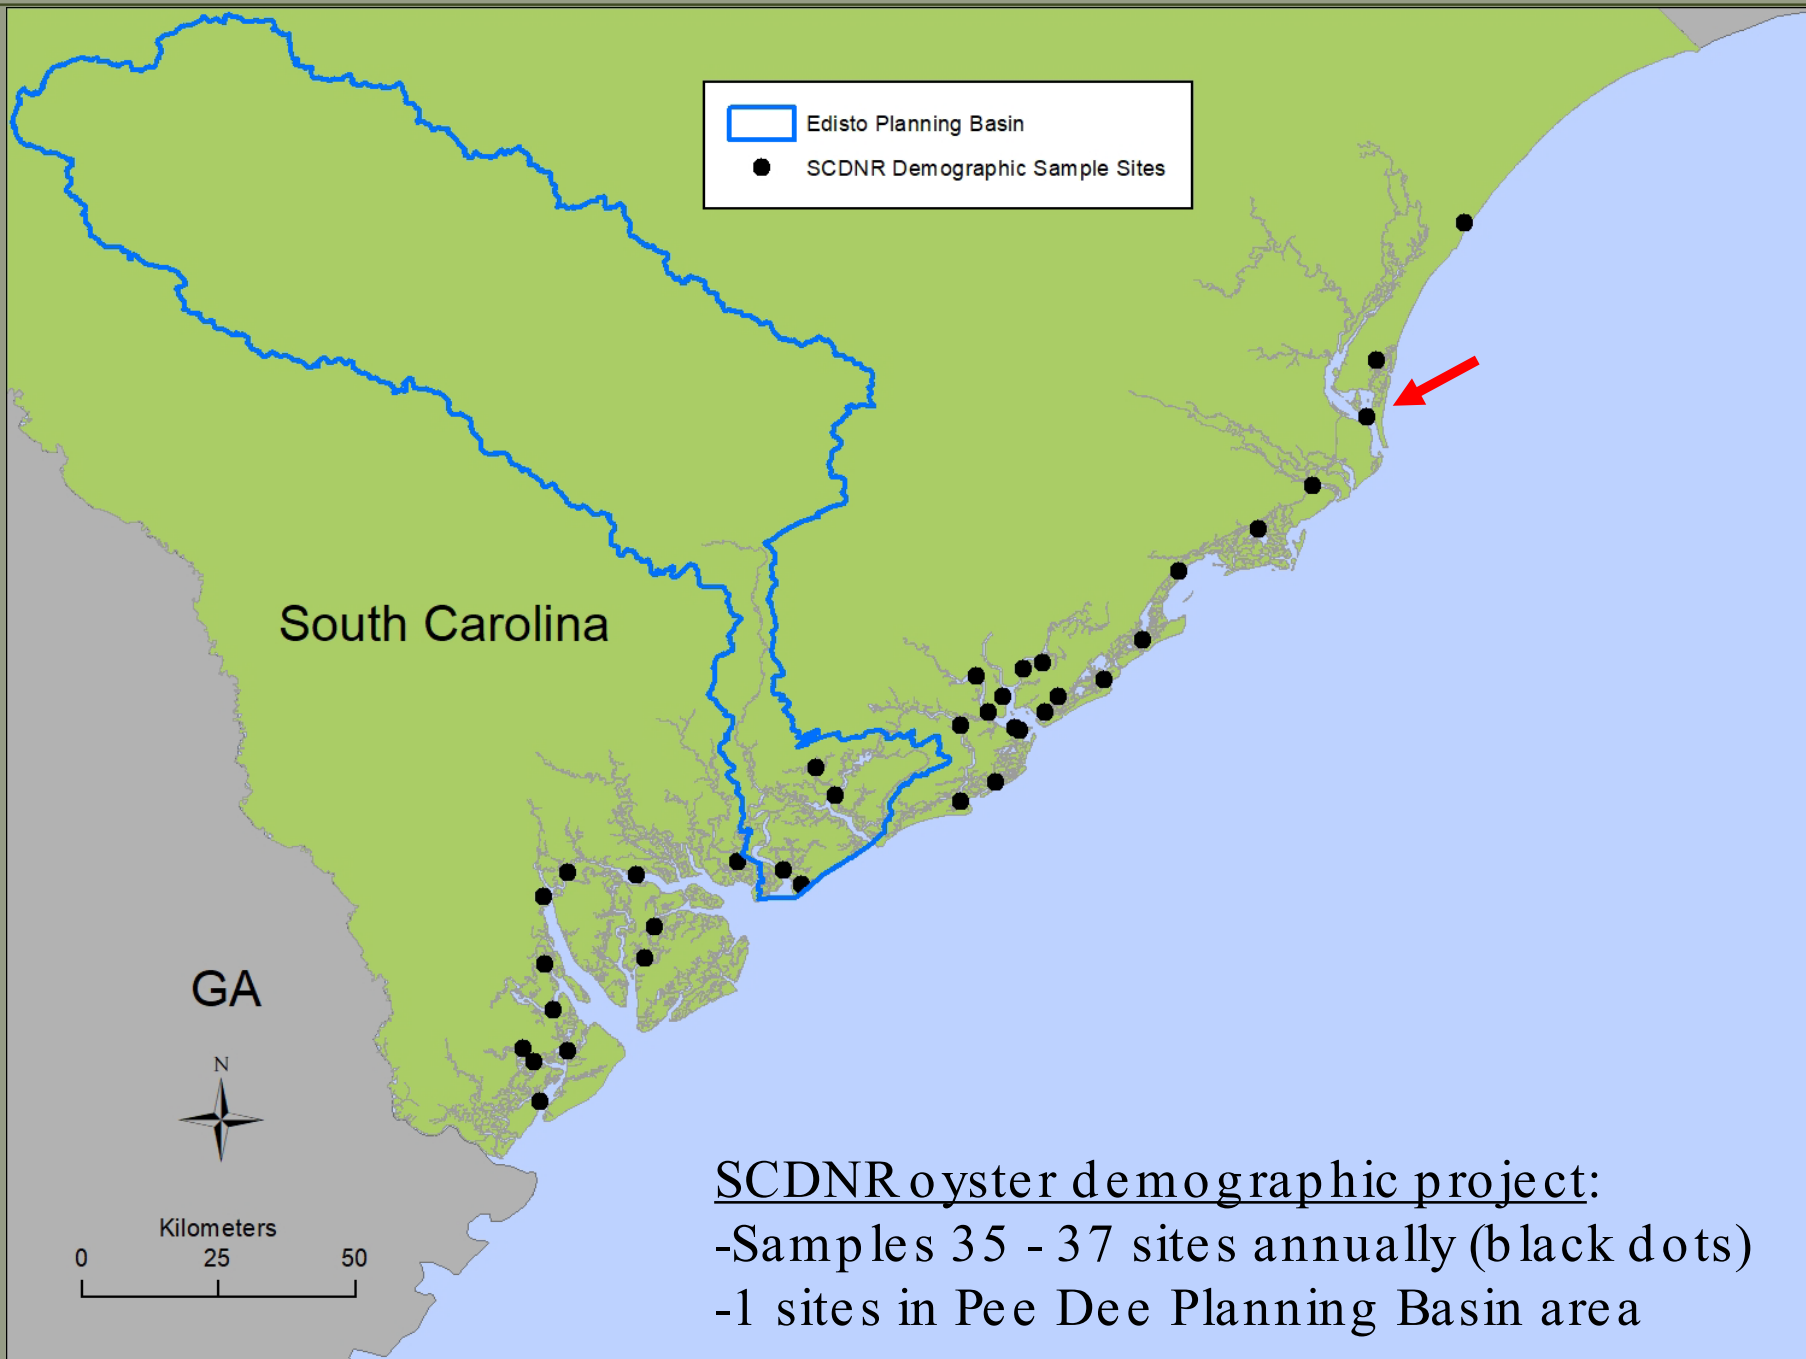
Edisto Planning Basin
SCDNR Demographic Sample Sites

South Carolina

GA

N

Kilometers
0 25 50

SCDNR oyster demographic project:
-Samples 35 - 37 sites annually (black dots)
-1 sites in Pee Dee Planning Basin area